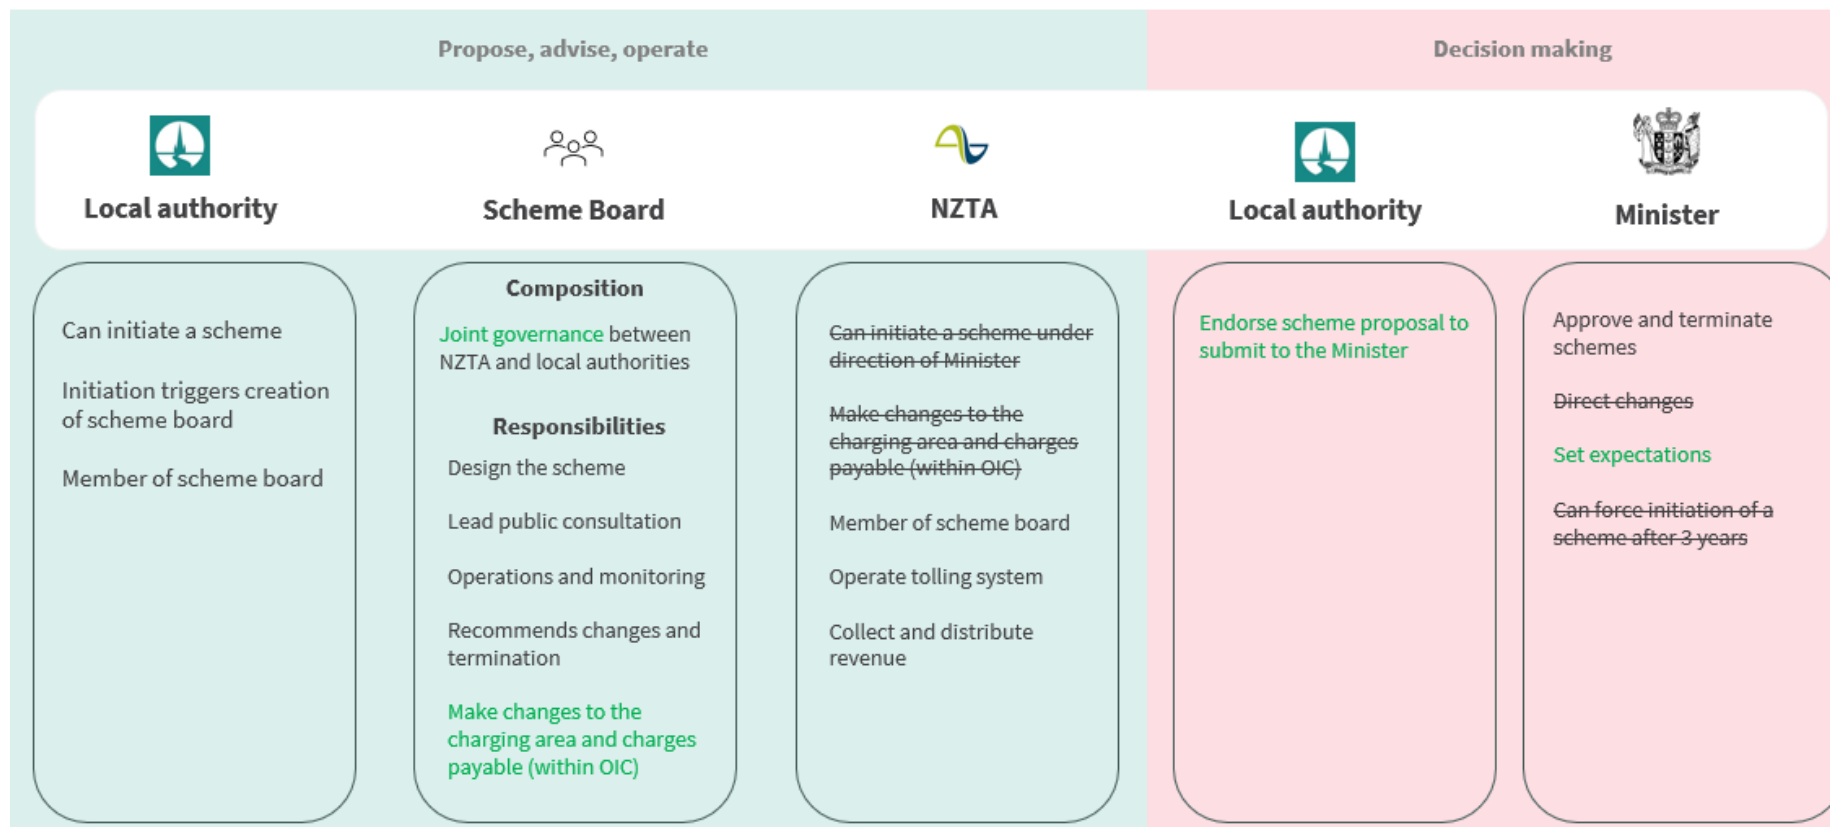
Propose, advise, operate

Decision making

Local authority

Scheme Board

NZTA

Local authority

Minister

Can initiate a scheme

Initiation triggers creation of scheme board

Member of scheme board

Composition

Joint governance between NZTA and local authorities

Responsibilities

Design the scheme

Lead public consultation

Operations and monitoring

Recommends changes and termination

Make changes to the charging area and charges payable (within OIC)

~~Can initiate a scheme under direction of Minister~~

~~Make changes to the charging area and charges payable (within OIC)~~

Member of scheme board

Operate tolling system

Collect and distribute revenue

Endorse scheme proposal to submit to the Minister

Approve and terminate schemes

~~Direct changes~~

Set expectations

~~Can force initiation of a scheme after 3 years~~